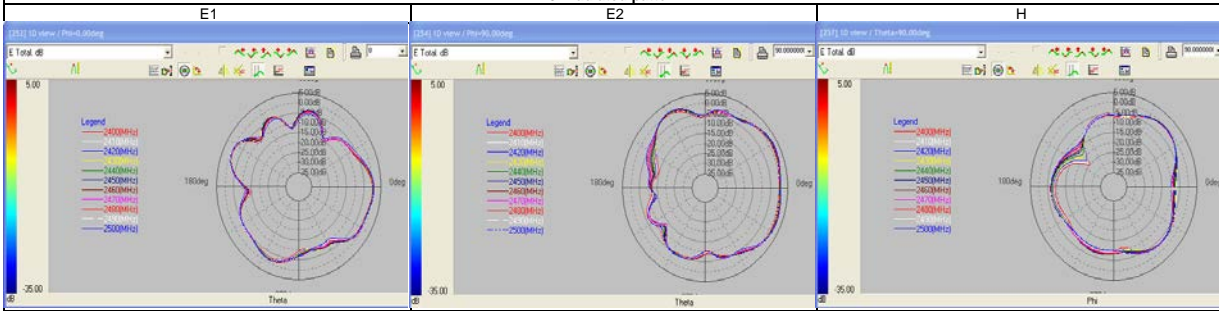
| E1 | E2 | H |
|---|---|---|
| [251] 1D view / Phi=0.00deg | [254] 1D view / Phi=90.00deg | [257] 1D view / Theta=90.00deg |

E Total dB

5.00

Legend
2400(MHz)
2410(MHz)
2420(MHz)
2430(MHz)
2440(MHz)
2450(MHz)
2460(MHz)
2470(MHz)
2480(MHz)
2490(MHz)
2500(MHz)

5.00dB
0.00dB
-5.00dB
-10.00dB
-15.00dB
-20.00dB
-25.00dB
-30.00dB
-35.00dB

180deg
0deg

-35.00
dB
Theta

E Total dB

5.00

Legend
2400(MHz)
2410(MHz)
2420(MHz)
2430(MHz)
2440(MHz)
2450(MHz)
2460(MHz)
2470(MHz)
2480(MHz)
2490(MHz)
2500(MHz)

5.00dB
0.00dB
-5.00dB
-10.00dB
-15.00dB
-20.00dB
-25.00dB
-30.00dB
-35.00dB

180deg
0deg

-35.00
dB
Theta

E Total dB

5.00

Legend
2400(MHz)
2410(MHz)
2420(MHz)
2430(MHz)
2440(MHz)
2450(MHz)
2460(MHz)
2470(MHz)
2480(MHz)
2490(MHz)
2500(MHz)

5.00dB
0.00dB
-5.00dB
-10.00dB
-15.00dB
-20.00dB
-25.00dB
-30.00dB
-35.00dB

180deg
0deg

-35.00
dB
Phi